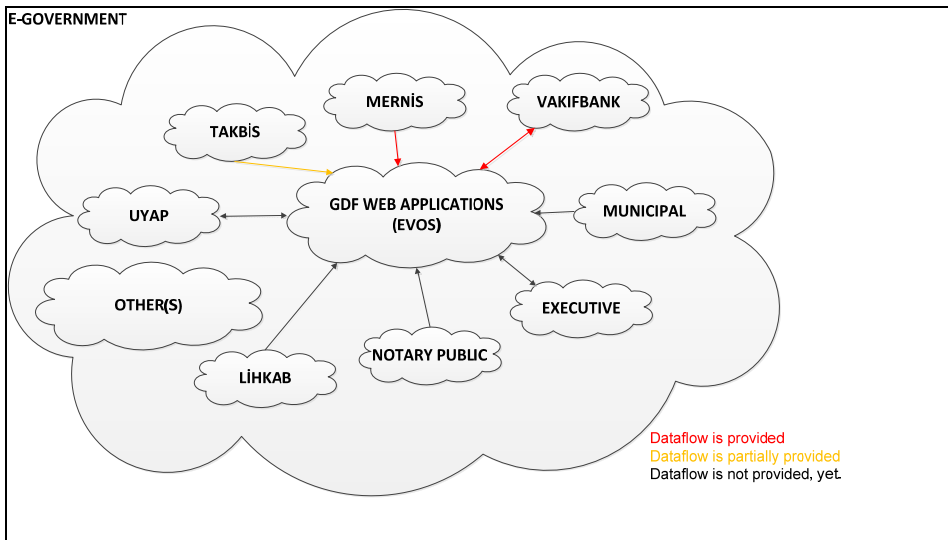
E-GOVERNMENT

MERNİS

VAKIFBANK

TAKBİS

GDF WEB APPLICATIONS (EVOS)

UYAP

MUNICIPAL

OTHER(S)

EXECUTIVE

NOTARY PUBLIC

LİHKAB

Dataflow is provided
Dataflow is partially provided
Dataflow is not provided, yet.